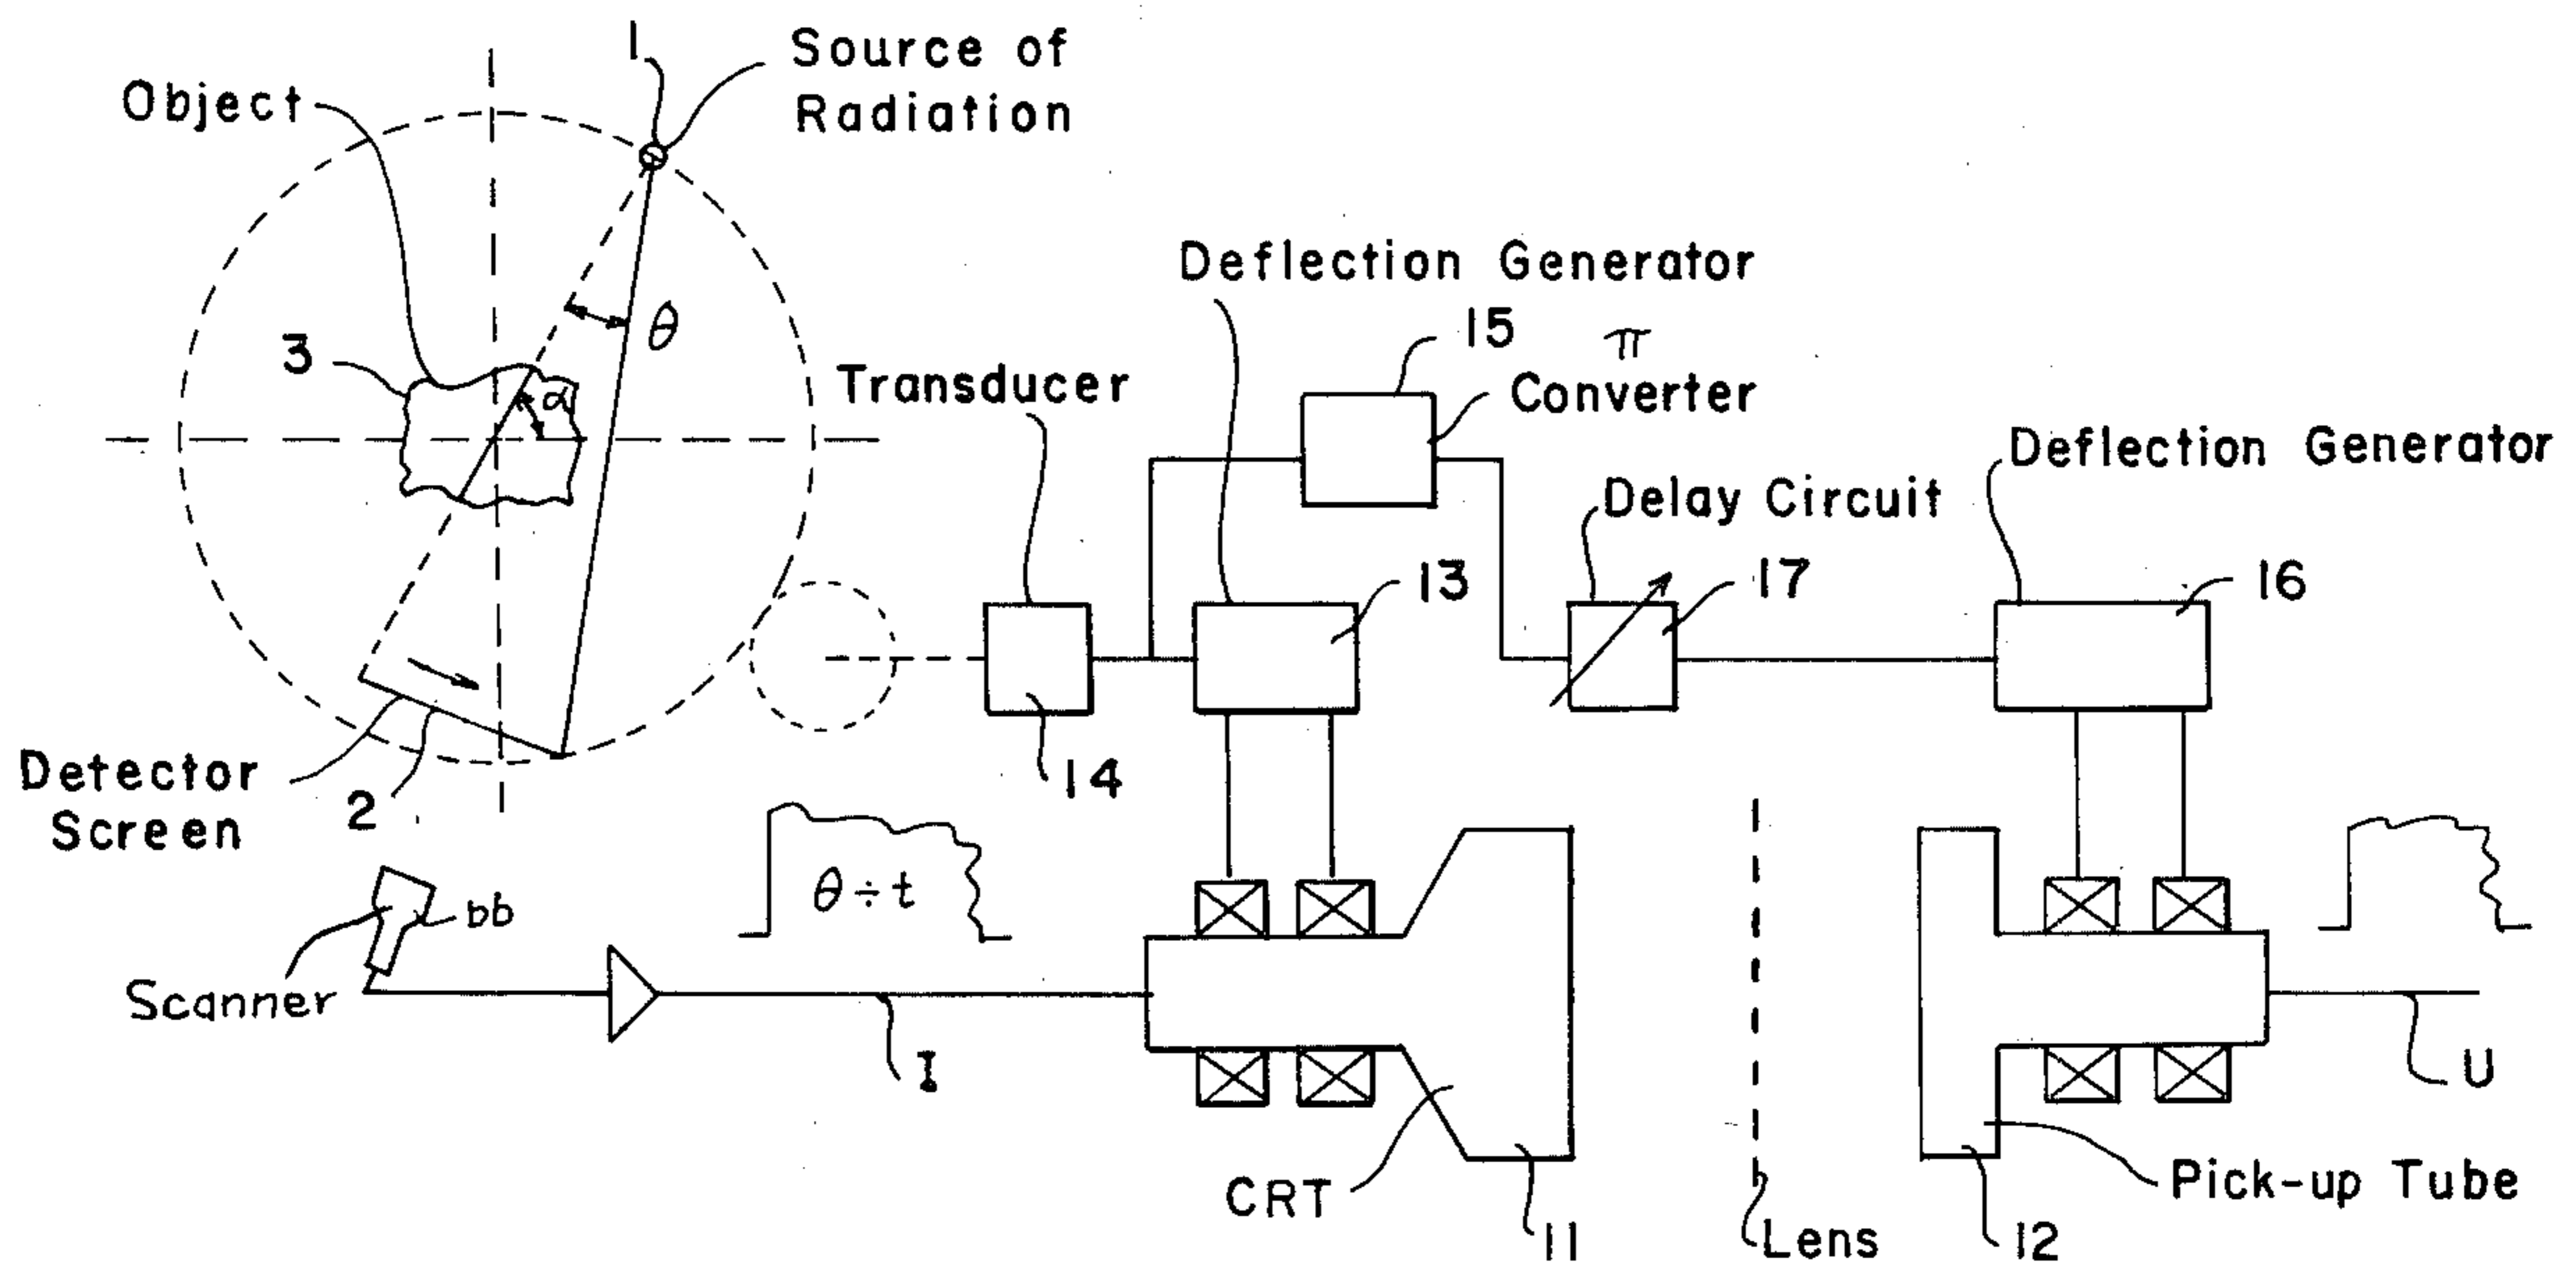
Source of Radiation

1

Object

$\theta$

3

$\alpha$

Transducer

Deflection Generator

15

$\pi$ Converter

Deflection Generator

Delay Circuit

13

17

16

14

Detector Screen

2

bb

Scanner

$\theta \div t$

I

CRT

11

Lens

12

Pick-up Tube

U